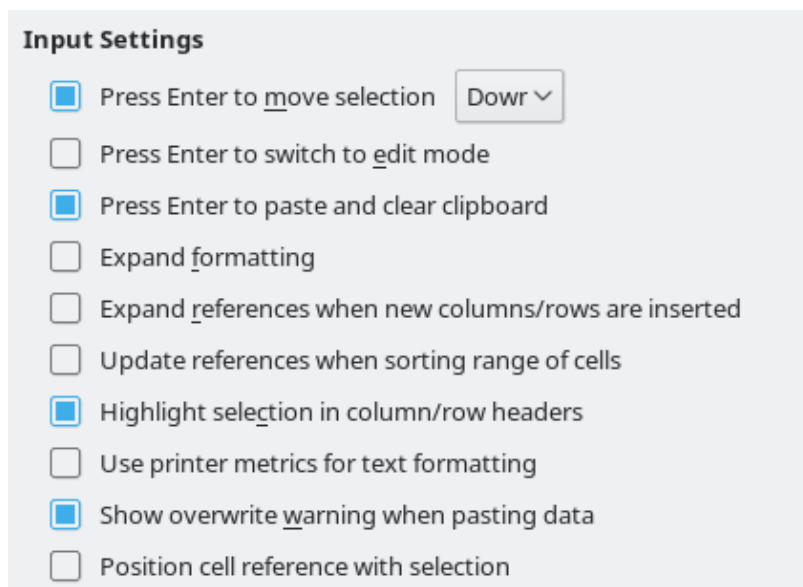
Input Settings

Press Enter to move selection Dowr

Press Enter to switch to edit mode

Press Enter to paste and clear clipboard

Expand formatting

Expand references when new columns/rows are inserted

Update references when sorting range of cells

Highlight selection in column/row headers

Use printer metrics for text formatting

Show overwrite warning when pasting data

Position cell reference with selection